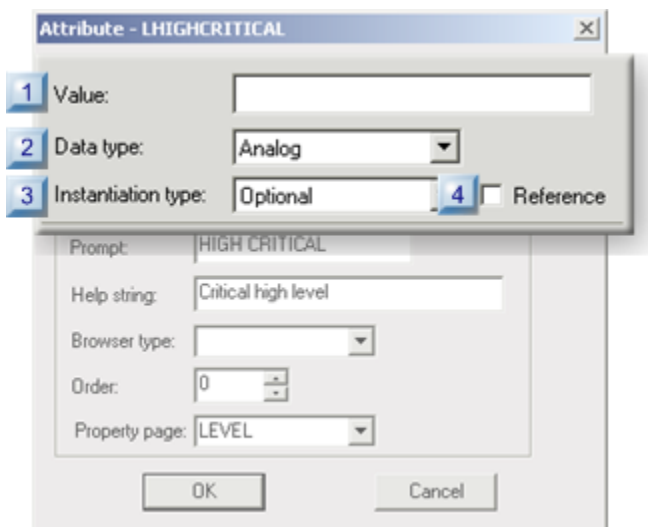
Attribute - LHIGHCRITICAL

1 Value:

2 Data type: Analog

3 Instantiation type: Optional

4 Reference

Prompt: HIGH CRITICAL

Help string: Critical high level

Browser type:

Order: 0

Property page: LEVEL

OK

Cancel